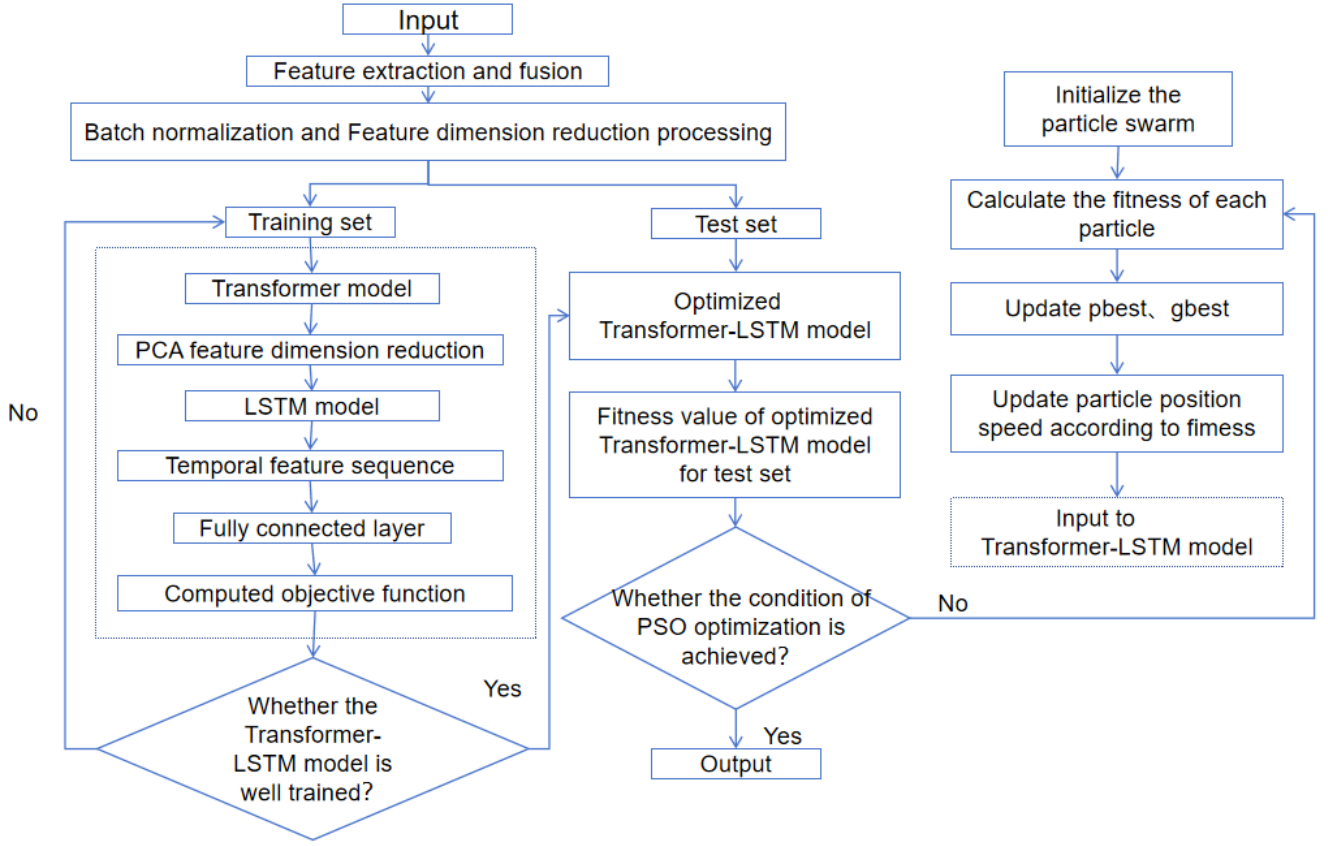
Input

Feature extraction and fusion

Batch normalization and Feature dimension reduction processing

Training set

Transformer model

PCA feature dimension reduction

LSTM model

Temporal feature sequence

Fully connected layer

Computed objective function

No

Whether the Transformer-LSTM model is well trained?

Yes

Test set

Optimized Transformer-LSTM model

Fitness value of optimized Transformer-LSTM model for test set

Whether the condition of PSO optimization is achieved?

No

Yes

Output

Initialize the particle swarm

Calculate the fitness of each particle

Update pbest、gbest

Update particle position speed according to fimess

Input to Transformer-LSTM model